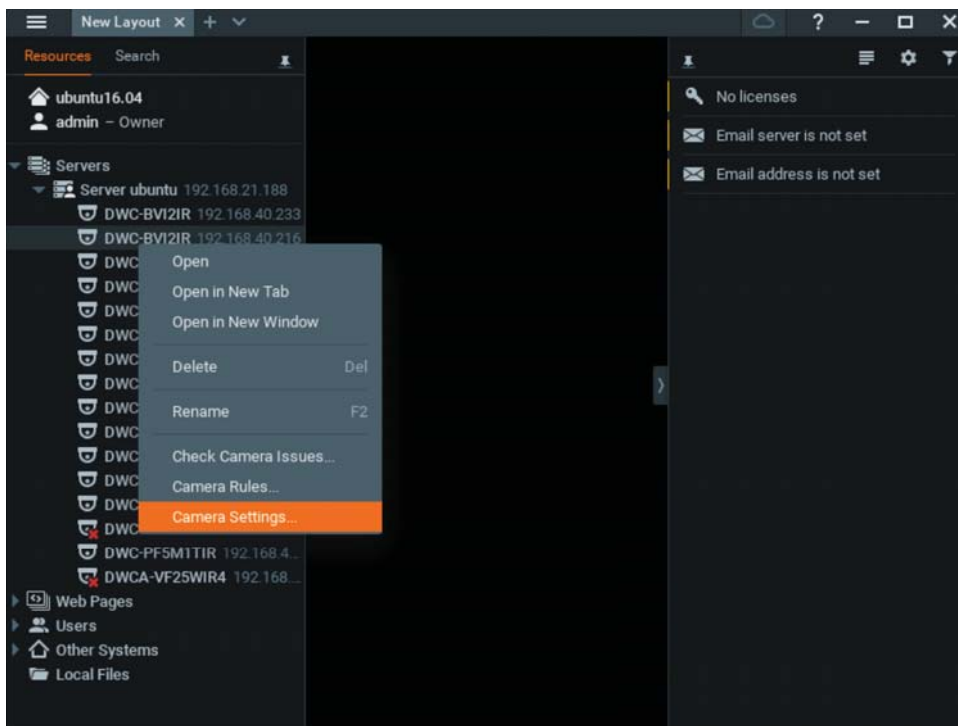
New Layout ×  +  ∨

?

Resources  Search

ubuntu16.04
admin – Owner

Servers
Server ubuntu 192.168.21.188
DWC-BVI2IR 192.168.40.233
DWC-BVI2IR 192.168.40.216
DWC
DWC
DWC
DWC
DWC
DWC
DWC
DWC
DWC
DWC
DWC
DWC
DWC-PF5M1TIR 192.168.4...
DWCA-VF25WIR4 192.168...
Web Pages
Users
Other Systems
Local Files

Open
Open in New Tab
Open in New Window
Delete  Del
Rename  F2
Check Camera Issues...
Camera Rules...
Camera Settings...

No licenses
Email server is not set
Email address is not set